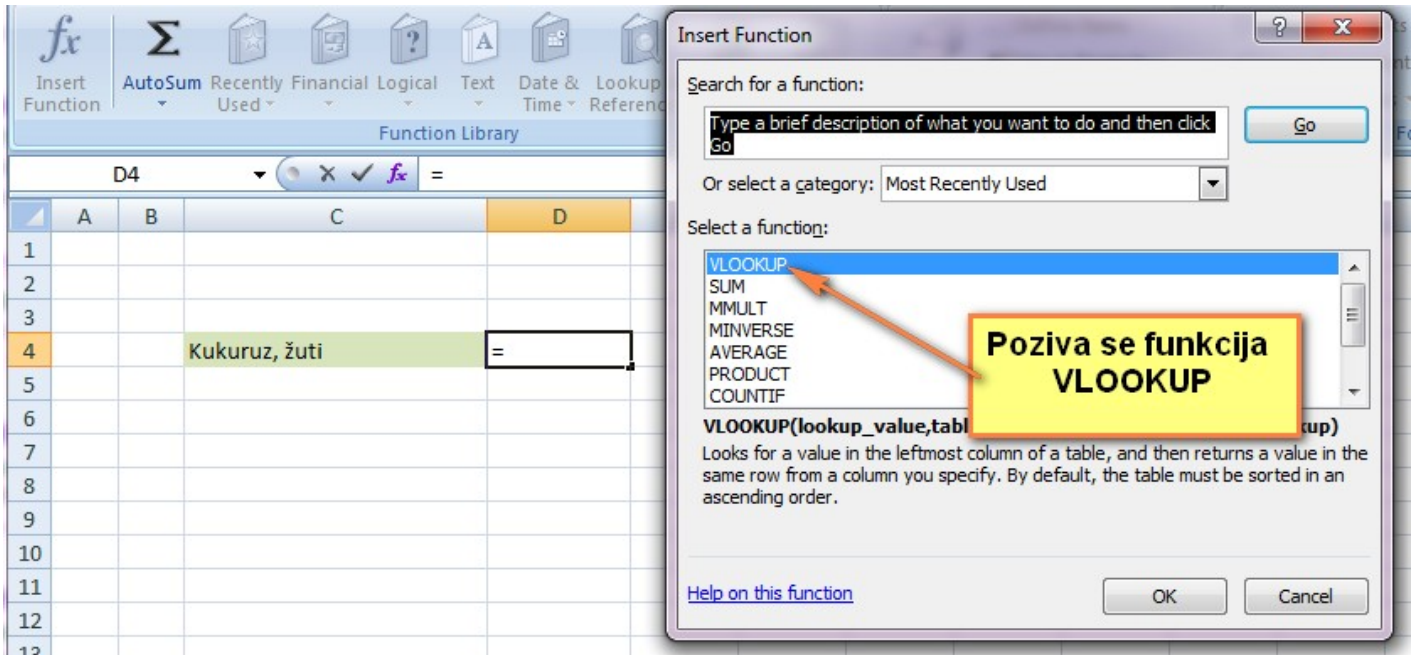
$fx$ Insert Function

Σ AutoSum

Recently Used

Financial

Logical

Text

Date & Time

Lookup Referenc

Function Library

D4

$fx$ =

| | A | B | C | D |
|---|---|---|---|---|
| 1 | | | | |
| 2 | | | | |
| 3 | | | | |
| 4 | | | Kukuruz, žuti | = |
| 5 | | | | |
| 6 | | | | |
| 7 | | | | |
| 8 | | | | |
| 9 | | | | |
| 10 | | | | |
| 11 | | | | |
| 12 | | | | |
| 13 | | | | |

Insert Function

Search for a function:

Type a brief description of what you want to do and then click Go

Go

Or select a category: Most Recently Used

Select a function:

VLOOKUP
SUM
MMULT
MINVERSE
AVERAGE
PRODUCT
COUNTIF

Poziva se funkcija VLOOKUP

VLOOKUP(lookup_value,tabl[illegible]kup)

Looks for a value in the leftmost column of a table, and then returns a value in the same row from a column you specify. By default, the table must be sorted in an ascending order.

Help on this function

OK

Cancel